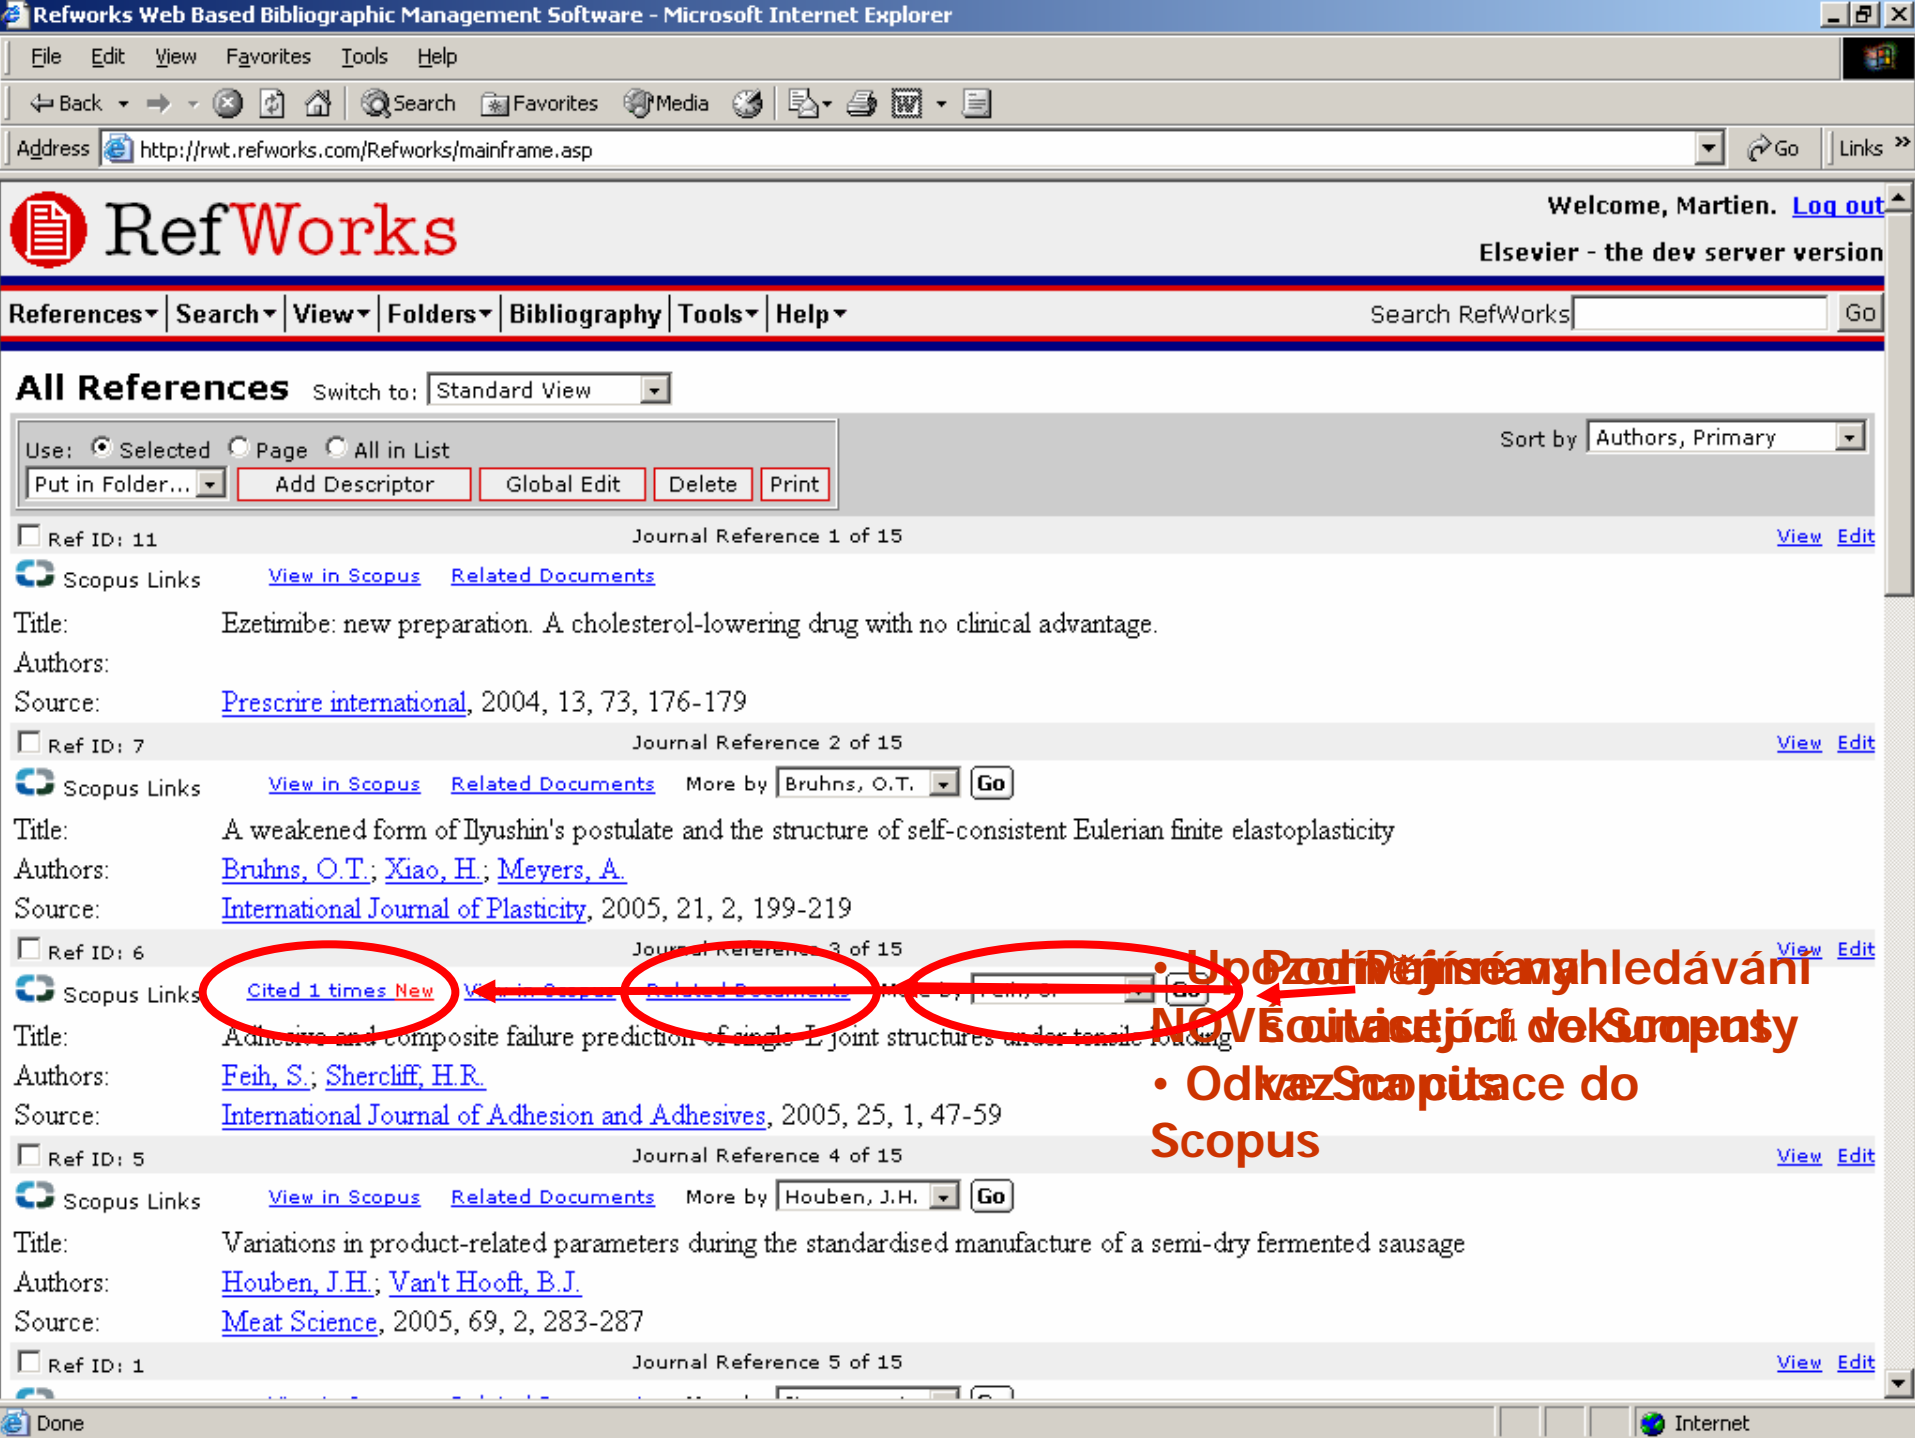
Refworks Web Based Bibliographic Management Software - Microsoft Internet Explorer

File Edit View Favorites Tools Help

Back Search Favorites Media

Address http://rwt.refworks.com/Refworks/mainframe.asp Go Links

RefWorks

Welcome, Martien. Log out

Elsevier - the dev server version

References Search View Folders Bibliography Tools Help Search RefWorks Go

All References Switch to: Standard View

Use: Selected Page All in List

Put in Folder... Add Descriptor Global Edit Delete Print

Sort by Authors, Primary

Ref ID: 11 Journal Reference 1 of 15 View Edit

Scopus Links View in Scopus Related Documents

Title: Ezetimibe: new preparation. A cholesterol-lowering drug with no clinical advantage.

Authors:

Source: Prescrire international, 2004, 13, 73, 176-179

Ref ID: 7 Journal Reference 2 of 15 View Edit

Scopus Links View in Scopus Related Documents More by Bruhns, O.T. Go

Title: A weakened form of Ilyushin's postulate and the structure of self-consistent Eulerian finite elastoplasticity

Authors: Bruhns, O.T.; Xiao, H.; Meyers, A.

Source: International Journal of Plasticity, 2005, 21, 2, 199-219

Ref ID: 6 Journal Reference 3 of 15 View Edit

Scopus Links Cited 1 times New View in Scopus Related Documents More by Feih, S. Go

Title: Adhesive and composite failure prediction of single-L joint structures under tensile loading

Authors: Feih, S.; Shercliff, H.R.

Source: International Journal of Adhesion and Adhesives, 2005, 25, 1, 47-59

• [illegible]
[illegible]
• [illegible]
Scopus

Ref ID: 5 Journal Reference 4 of 15 View Edit

Scopus Links View in Scopus Related Documents More by Houben, J.H. Go

Title: Variations in product-related parameters during the standardised manufacture of a semi-dry fermented sausage

Authors: Houben, J.H.; Van't Hooft, B.J.

Source: Meat Science, 2005, 69, 2, 283-287

Ref ID: 1 Journal Reference 5 of 15 View Edit

Done Internet